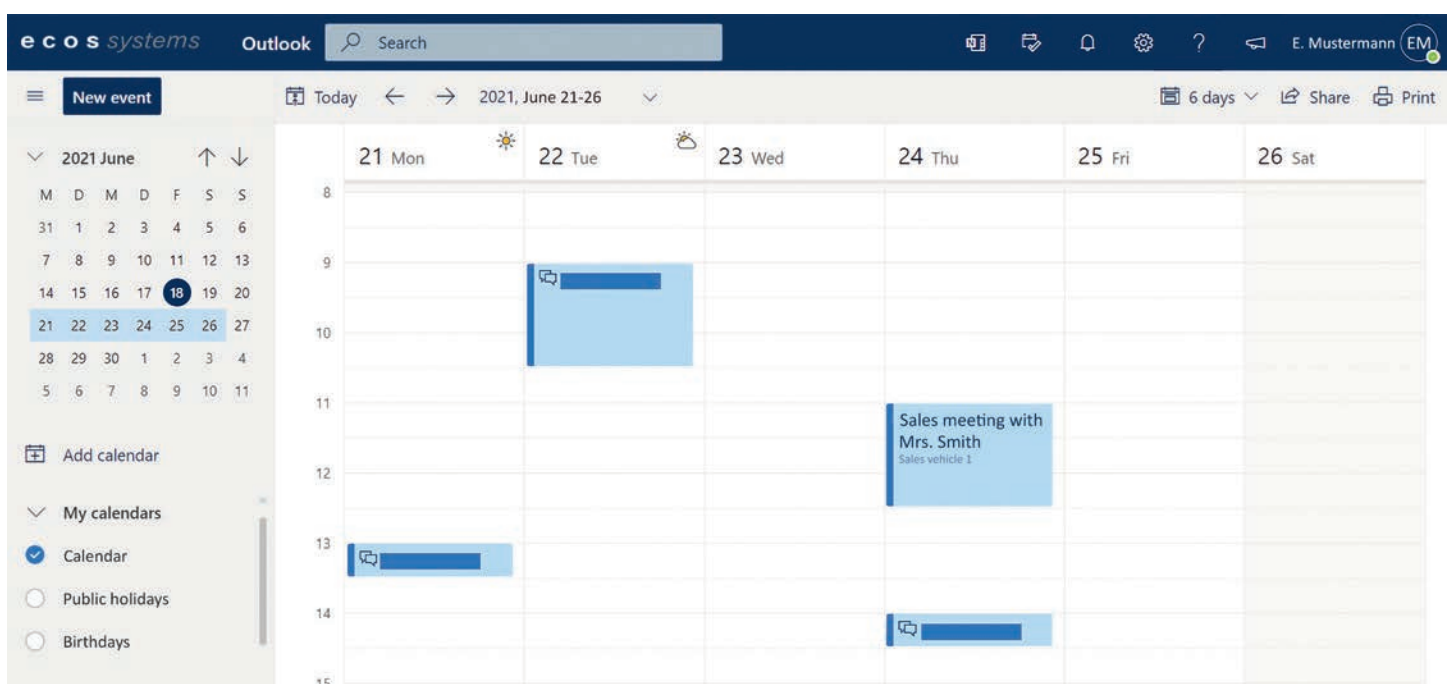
ecos systems Outlook Search E. Mustermann EM

New event Today 2021, June 21-26 6 days Share Print

2021 June

| M | D | M | D | F | S | S |
|---|---|---|---|---|---|---|
| 31 | 1 | 2 | 3 | 4 | 5 | 6 |
| 7 | 8 | 9 | 10 | 11 | 12 | 13 |
| 14 | 15 | 16 | 17 | 18 | 19 | 20 |
| 21 | 22 | 23 | 24 | 25 | 26 | 27 |
| 28 | 29 | 30 | 1 | 2 | 3 | 4 |
| 5 | 6 | 7 | 8 | 9 | 10 | 11 |

Add calendar

My calendars

Calendar

Public holidays

Birthdays

21 Mon 22 Tue 23 Wed 24 Thu 25 Fri 26 Sat

8
9
10
11
12
13
14
15

Sales meeting with Mrs. Smith
Sales vehicle 1